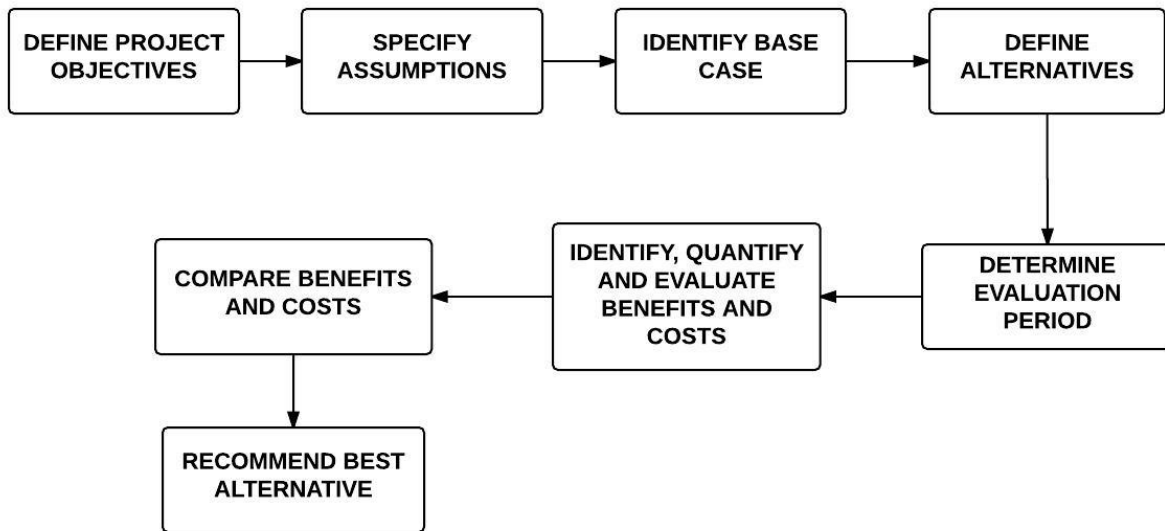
DEFINE PROJECT OBJECTIVES

SPECIFY ASSUMPTIONS

IDENTIFY BASE CASE

DEFINE ALTERNATIVES

DETERMINE EVALUATION PERIOD

IDENTIFY, QUANTIFY AND EVALUATE BENEFITS AND COSTS

COMPARE BENEFITS AND COSTS

RECOMMEND BEST ALTERNATIVE